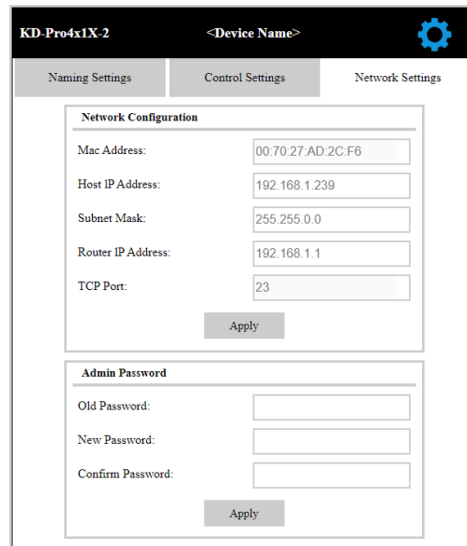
KD-Pro4x1X-2 <Device Name>

Naming Settings | Control Settings | Network Settings

Network Configuration

Mac Address: 00:70:27:AD:2C:F6

Host IP Address: 192.168.1.239

Subnet Mask: 255.255.0.0

Router IP Address: 192.168.1.1

TCP Port: 23

Apply

Admin Password

Old Password:

New Password:

Confirm Password:

Apply